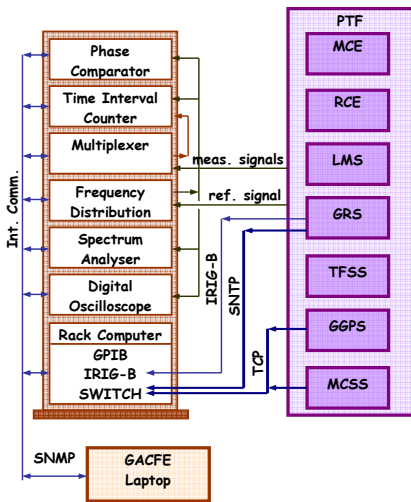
Phase Comparator
Time Interval Counter
Multiplexer
Frequency Distribution
Spectrum Analyser
Digital Oscilloscope
Rack Computer
GPIB
IRIG-B
SWITCH

Int. Comm.

meas. signals
ref. signal
IRIG-B
SNTP
TCP

PTF
MCE
RCE
LMS
GRS
TFSS
GGPS
MCSS

SNMP
GACFE Laptop